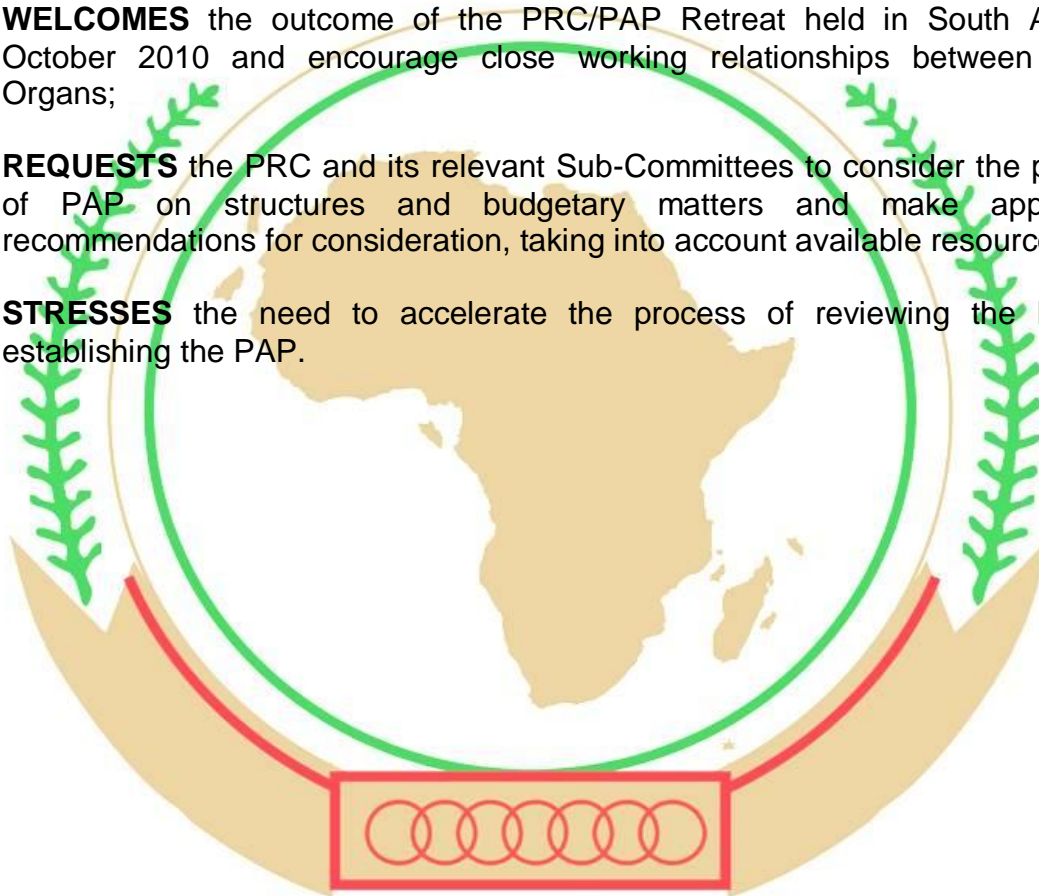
**WELCOMES** the outcome of the PRC/PAP Retreat held in South A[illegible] October 2010 and encourage close working relationships between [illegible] Organs;

**REQUESTS** the PRC and its relevant Sub-Committees to consider the p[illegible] of PAP on structures and budgetary matters and make app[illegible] recommendations for consideration, taking into account available resourc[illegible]

**STRESSES** the need to accelerate the process of reviewing the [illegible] establishing the PAP.